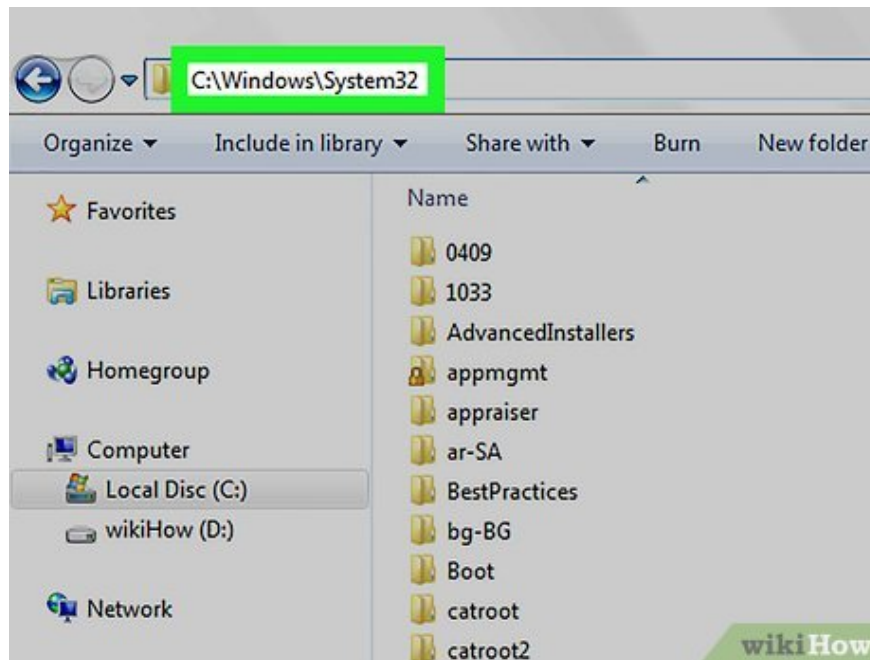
C:\Windows\System32

Organize ▾ Include in library ▾ Share with ▾ Burn New folder

Favorites

Libraries

Homegroup

Computer

Local Disc (C:)

wikiHow (D:)

Network

Name

0409
1033
AdvancedInstallers
appmgmt
appraiser
ar-SA
BestPractices
bg-BG
Boot
catroot
catroot2

wikiHow